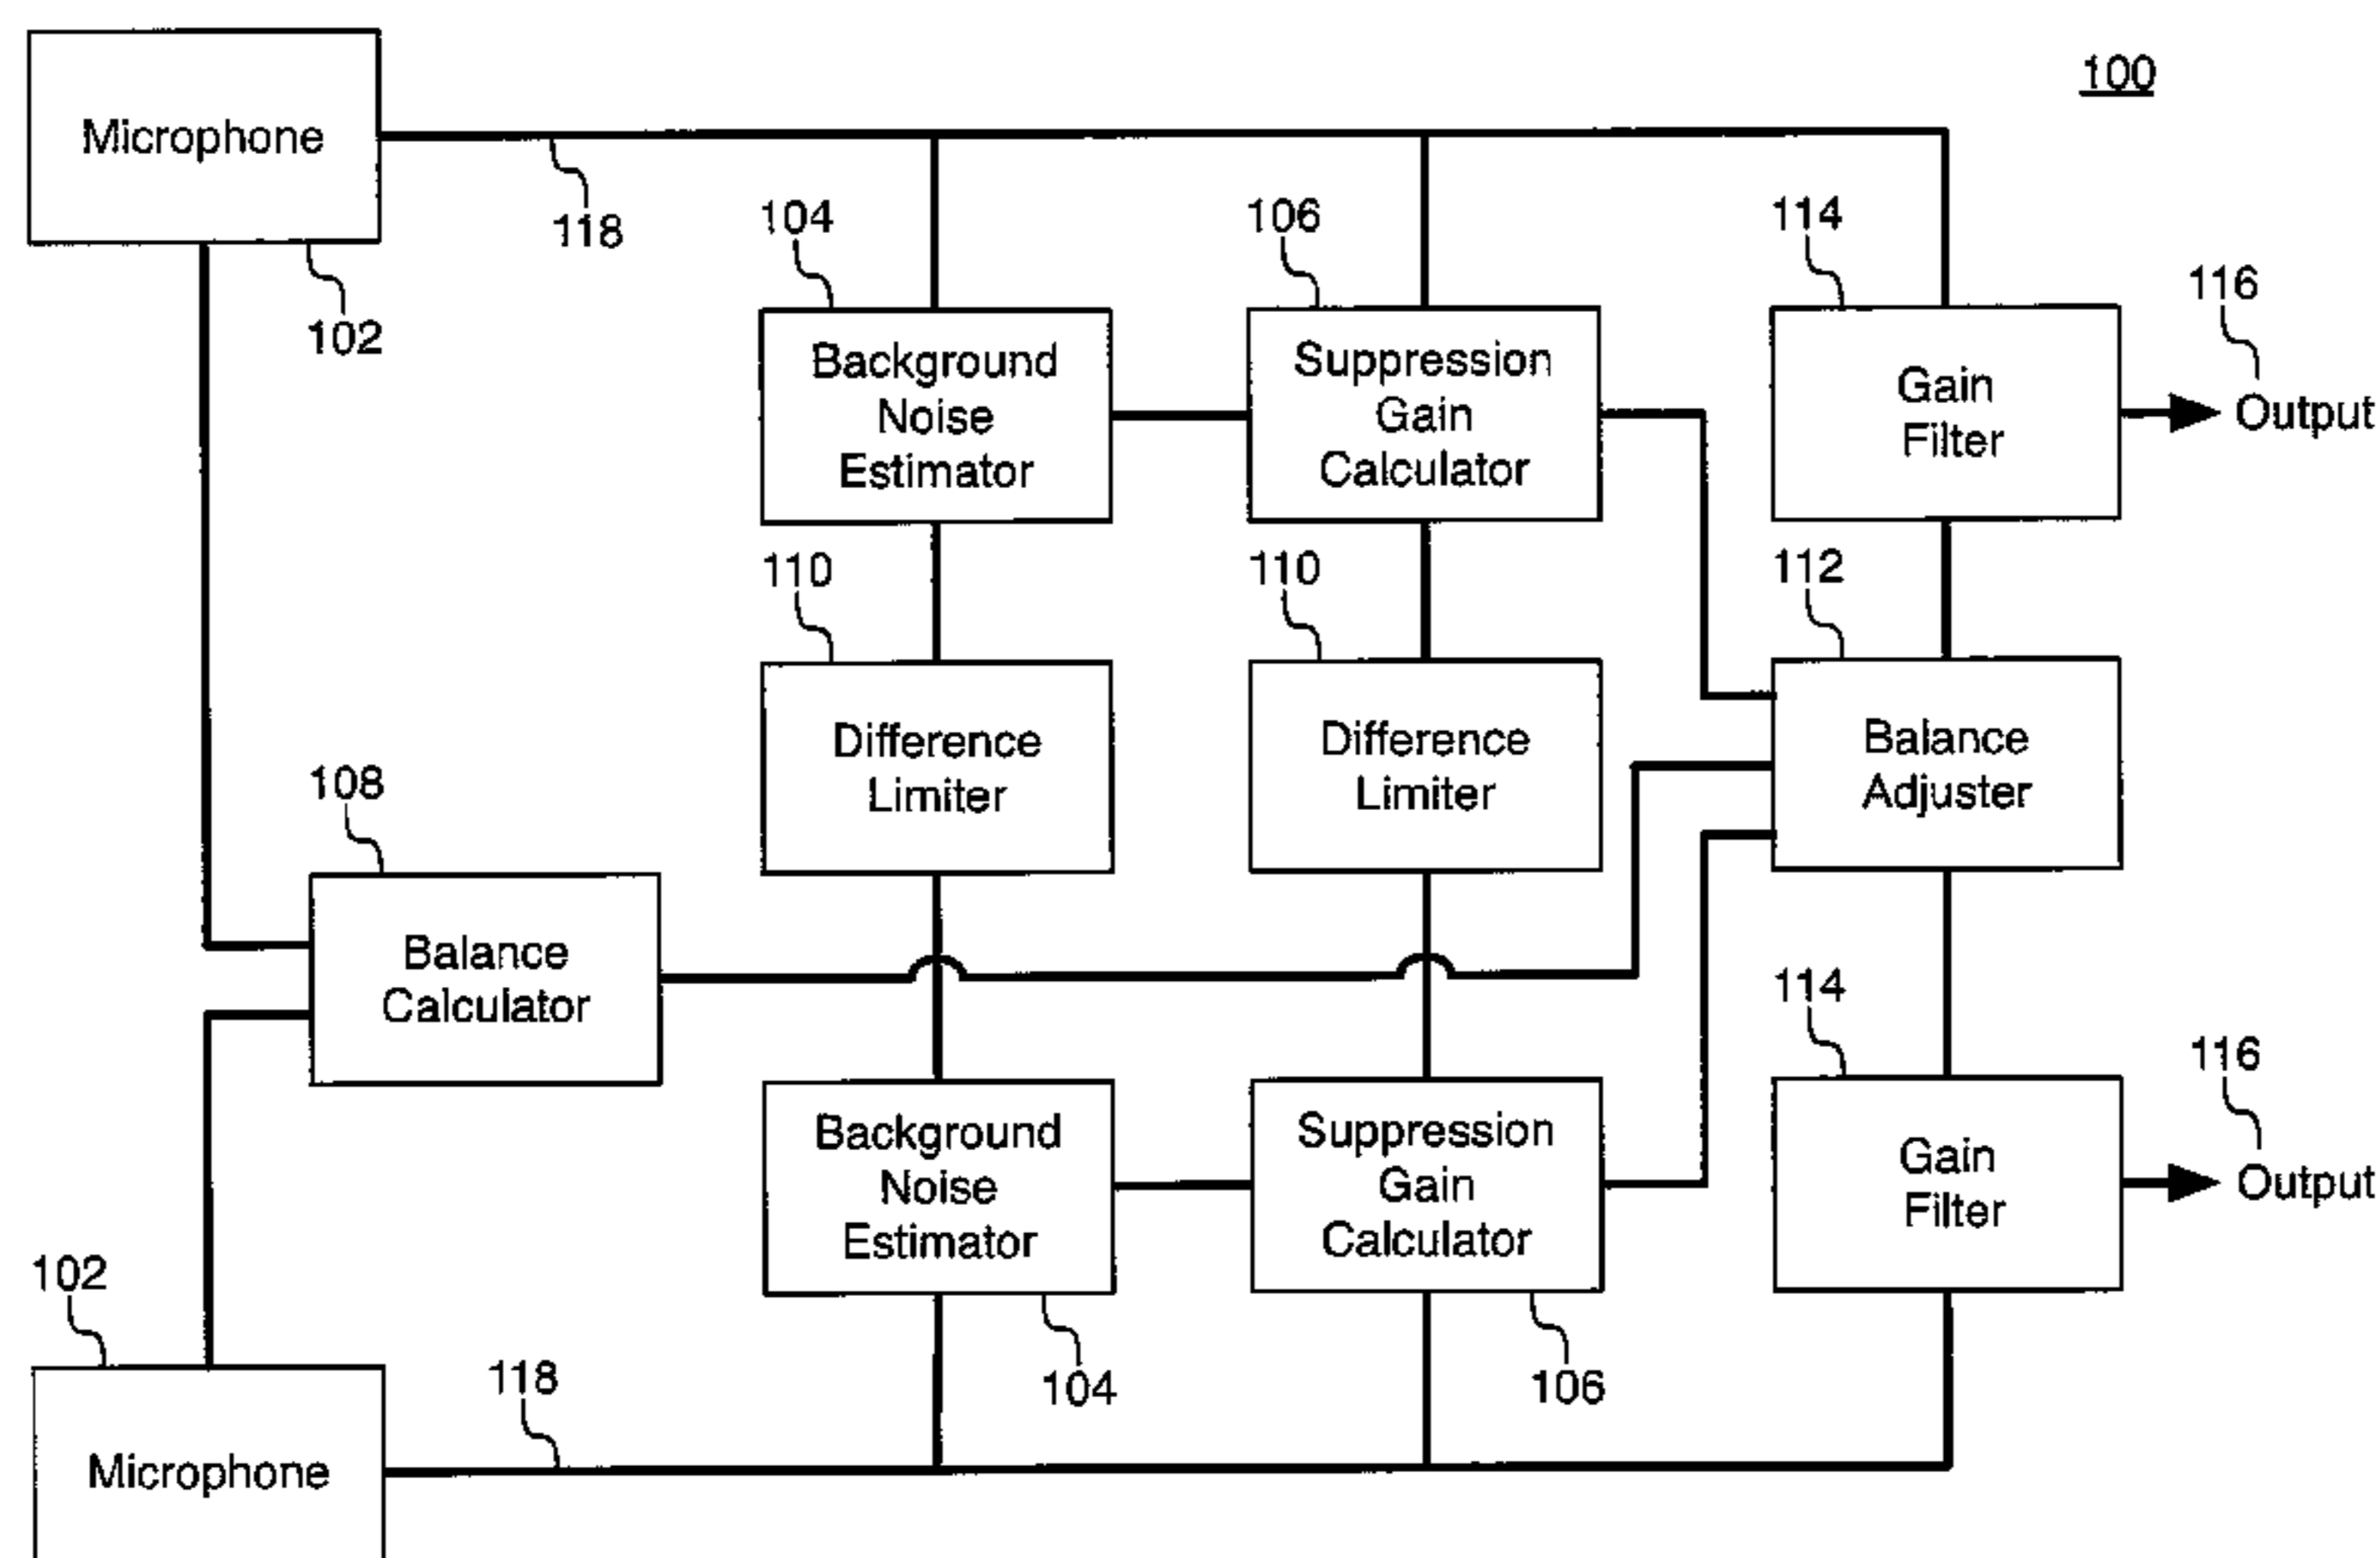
100

Microphone

118

102

104

Background Noise Estimator

106

Suppression Gain Calculator

114

Gain Filter

116

Output

110

Difference Limiter

110

Difference Limiter

112

Balance Adjuster

108

Balance Calculator

114

116

Background Noise Estimator

Suppression Gain Calculator

Gain Filter

Output

102

104

106

118

Microphone